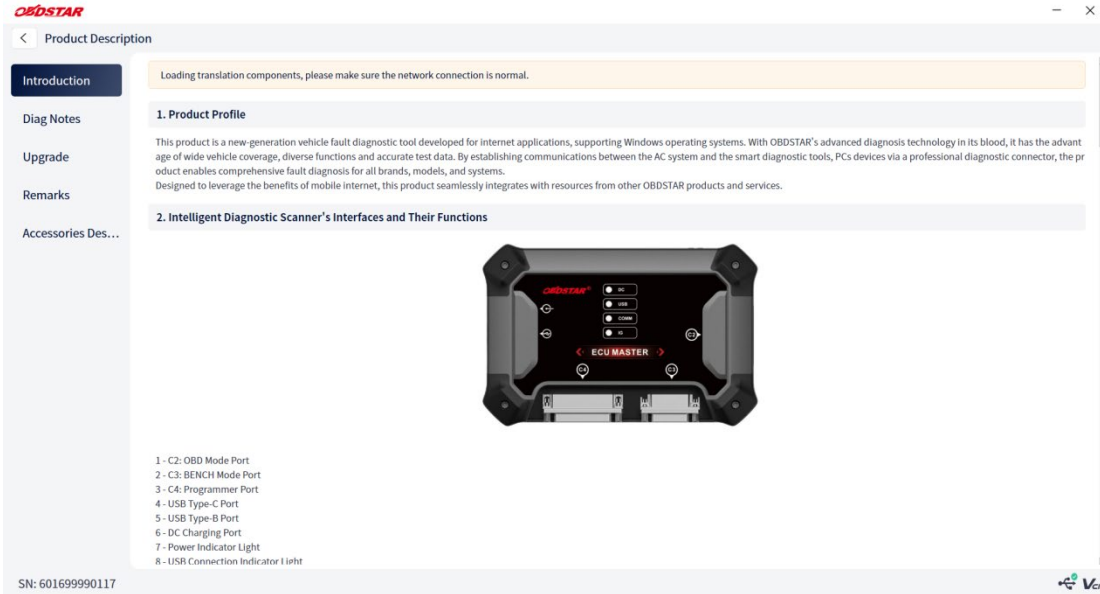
OBDSTAR

Product Description

Introduction
Diag Notes
Upgrade
Remarks
Accessories Des...

Loading translation components, please make sure the network connection is normal.

1. Product Profile

This product is a new-generation vehicle fault diagnostic tool developed for internet applications, supporting Windows operating systems. With OBDSTAR's advanced diagnosis technology in its blood, it has the advantage of wide vehicle coverage, diverse functions and accurate test data. By establishing communications between the AC system and the smart diagnostic tools, PCs devices via a professional diagnostic connector, the product enables comprehensive fault diagnosis for all brands, models, and systems.
Designed to leverage the benefits of mobile internet, this product seamlessly integrates with resources from other OBDSTAR products and services.

2. Intelligent Diagnostic Scanner's Interfaces and Their Functions

OBDSTAR
DC
USB
COMM
IG
C2
ECU MASTER
C4
C3

1 - C2: OBD Mode Port
2 - C3: BENCH Mode Port
3 - C4: Programmer Port
4 - USB Type-C Port
5 - USB Type-B Port
6 - DC Charging Port
7 - Power Indicator Light
8 - USB Connection Indicator Light

SN: 601699990117
V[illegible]